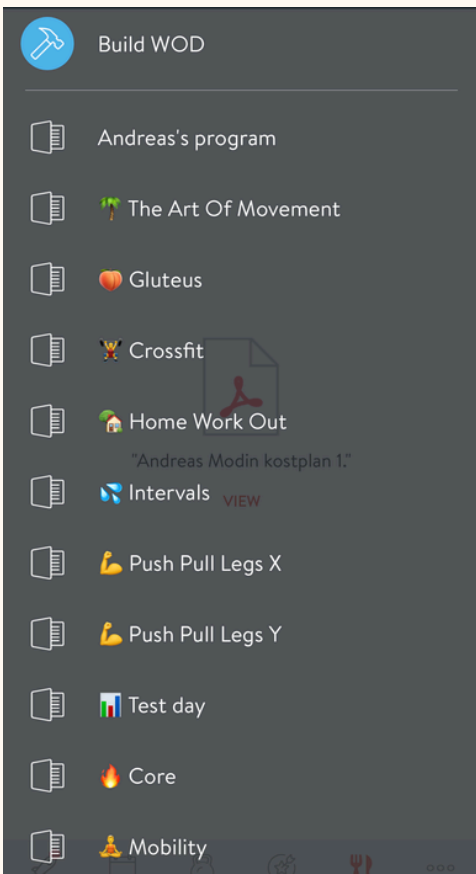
Build WOD

Andreas's program

🌴 The Art Of Movement

🍑 Gluteus

🏋 Crossfit

🏡 Home Work Out

"Andreas Modin kostplan 1."

💦 Intervals

VIEW

💪 Push Pull Legs X

💪 Push Pull Legs Y

📊 Test day

🔥 Core

🧘 Mobility